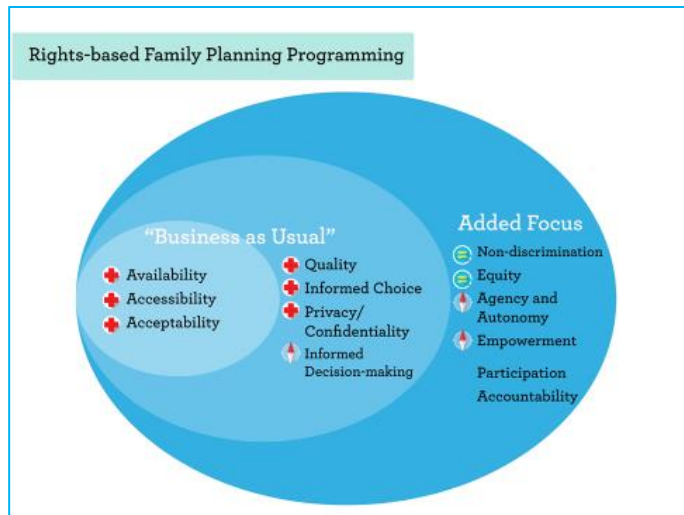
Rights-based Family Planning Programming

"Business as Usual"

Availability
Accessibility
Acceptability

Quality
Informed Choice
Privacy/ Confidentiality
Informed Decision-making

Added Focus

Non-discrimination
Equity
Agency and Autonomy
Empowerment
Participation
Accountability